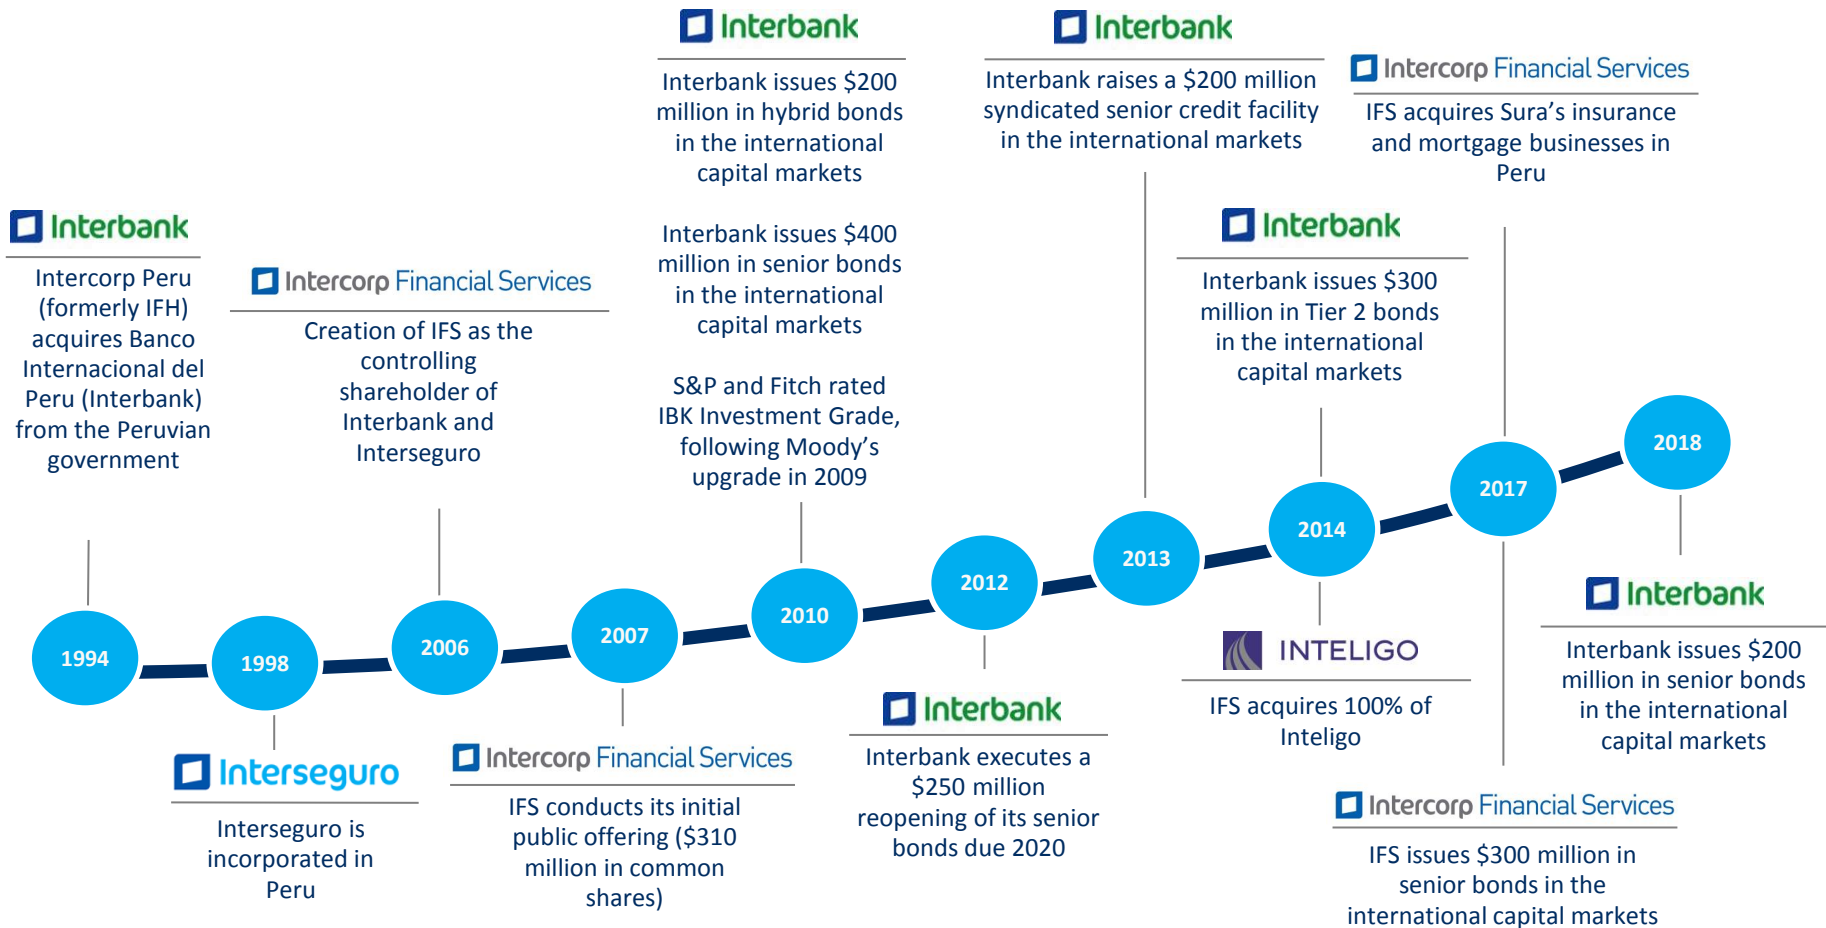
Interbank

Intercorp Peru (formerly IFH) acquires Banco Internacional del Peru (Interbank) from the Peruvian government

Intercorp Financial Services

Creation of IFS as the controlling shareholder of Interbank and Interseguro

Interbank

Interbank issues $200 million in hybrid bonds in the international capital markets

Interbank issues $400 million in senior bonds in the international capital markets

S&P and Fitch rated IBK Investment Grade, following Moody's upgrade in 2009

Interbank

Interbank raises a $200 million syndicated senior credit facility in the international markets

Intercorp Financial Services

IFS acquires Sura's insurance and mortgage businesses in Peru

Interbank

Interbank issues $300 million in Tier 2 bonds in the international capital markets

1994

1998

2006

2007

2010

2012

2013

2014

2017

2018

Interseguro

Interseguro is incorporated in Peru

Intercorp Financial Services

IFS conducts its initial public offering ($310 million in common shares)

Interbank

Interbank executes a $250 million reopening of its senior bonds due 2020

INTELIGO

IFS acquires 100% of Inteligo

Interbank

Interbank issues $200 million in senior bonds in the international capital markets

Intercorp Financial Services

IFS issues $300 million in senior bonds in the international capital markets